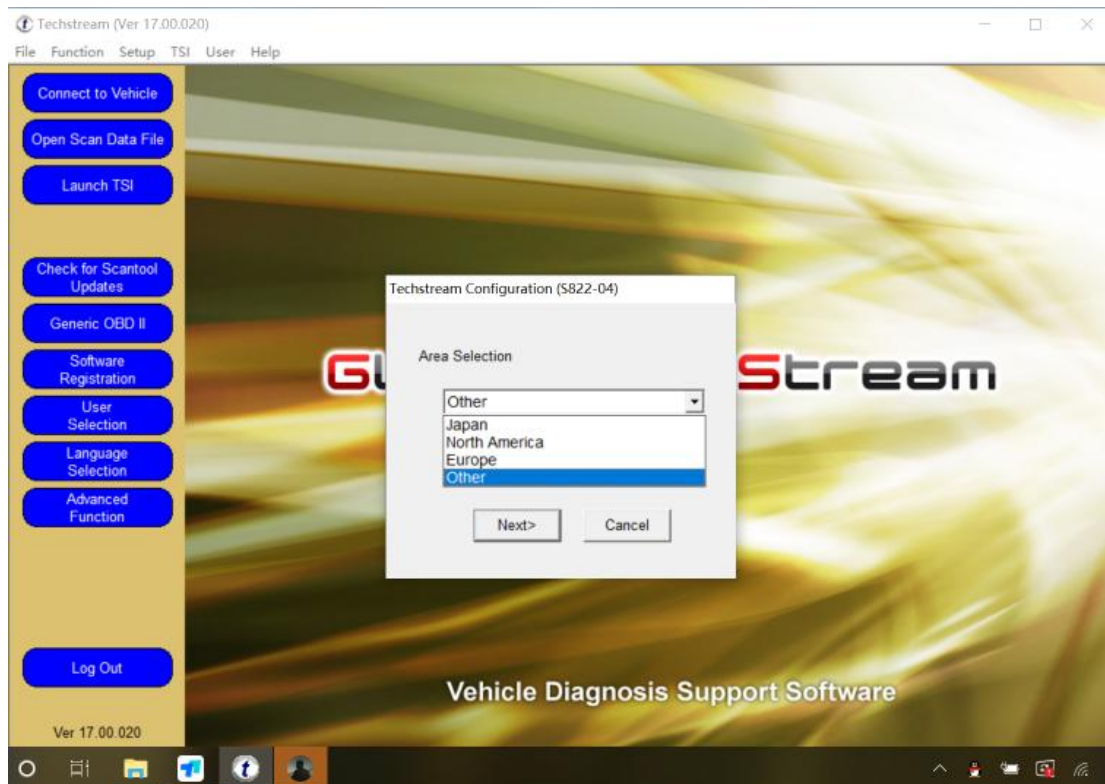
Techstream (Ver 17.00.020)

File Function Setup TSI User Help

Connect to Vehicle

Open Scan Data File

Launch TSI

Check for Scantool Updates

Generic OBD II

Software Registration

User Selection

Language Selection

Advanced Function

Log Out

Ver 17.00.020

GI

Stream

Vehicle Diagnosis Support Software

Techstream Configuration (S822-04)

Area Selection

Other

Japan
North America
Europe
Other

Next>

Cancel